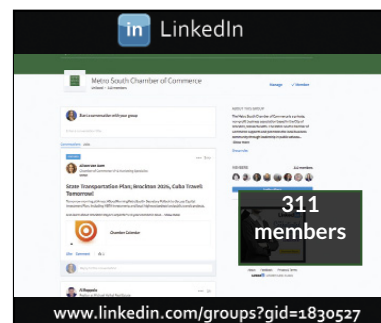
in LinkedIn

Metro South Chamber of Commerce

Manage

Member

Start a conversation with your group

ABOUT THIS GROUP

State Transportation Plan, Brockton 2024, Cuba Travel: Tomorrow!

Chamber Calendar

311 members

www.linkedin.com/groups?gid=1830527